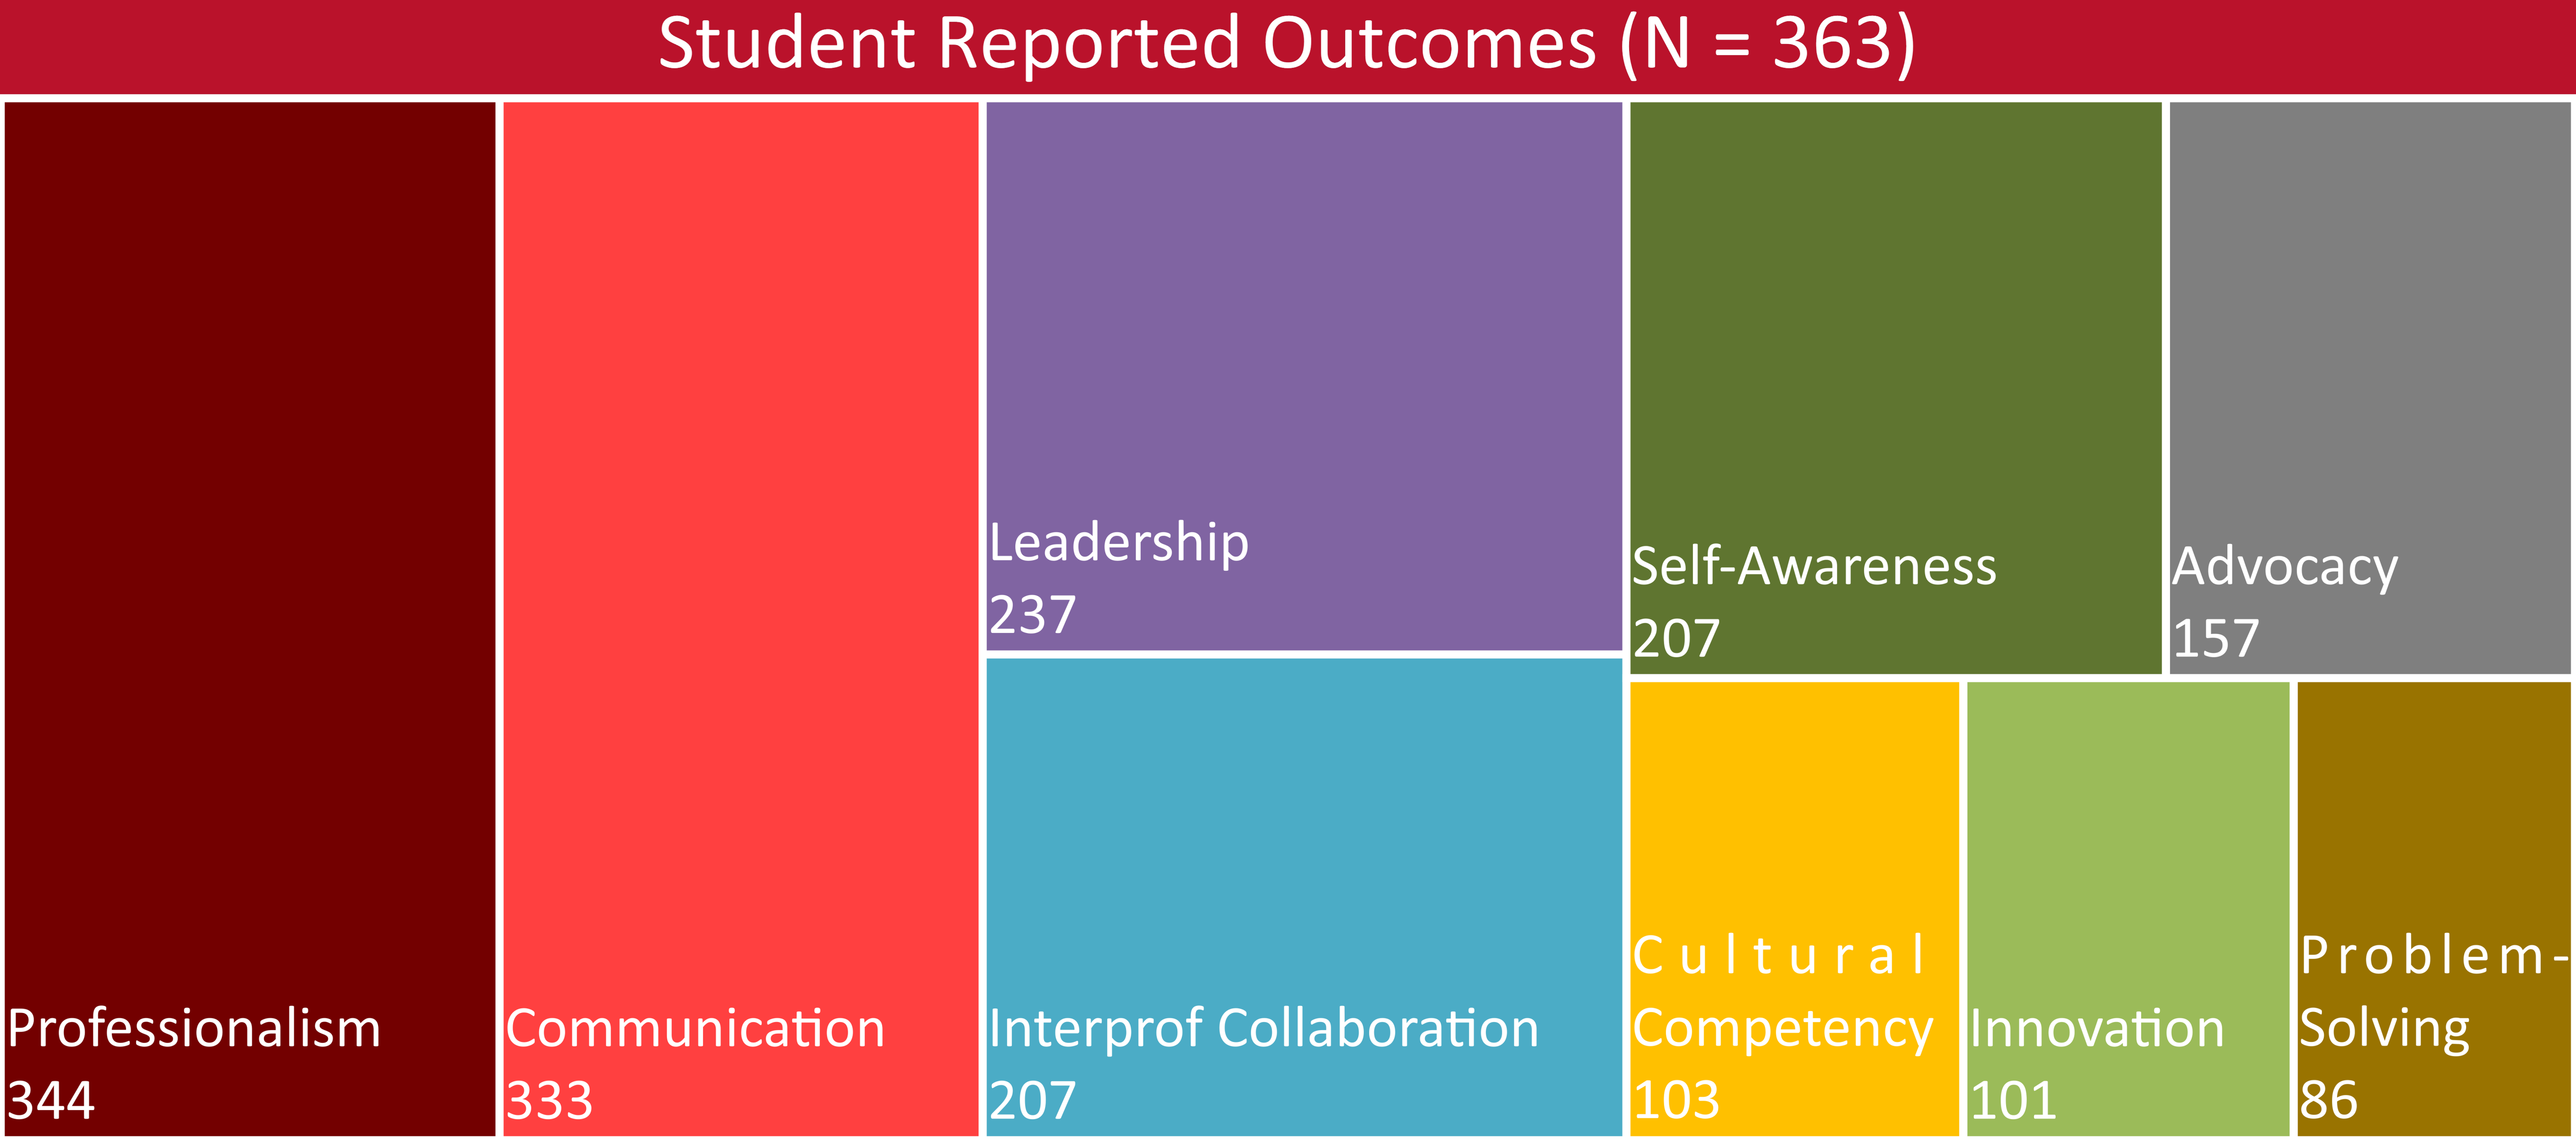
Student Reported Outcomes (N = 363)

Professionalism
344

Communication
333

Leadership
237

Interprof Collaboration
207

Self-Awareness
207

Advocacy
157

Cultural Competency
103

Innovation
101

Problem-Solving
86